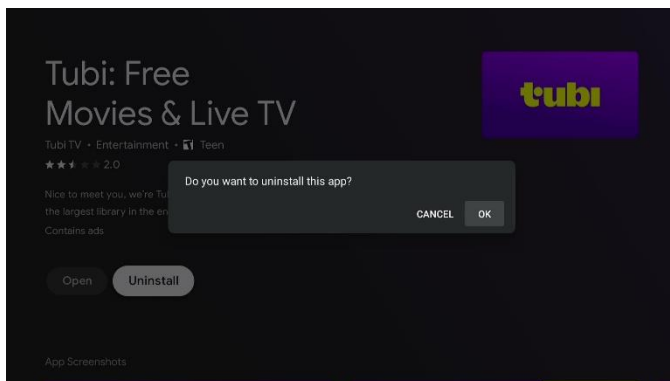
Tubi: Free Movies & Live TV

Tubi TV • Entertainment • Teen

★★★★★ 2.0

Nice to meet you, we're Tu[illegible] the largest library in the en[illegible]

Contains ads

Do you want to uninstall this app?

CANCEL OK

tubi

Open Uninstall

App Screenshots